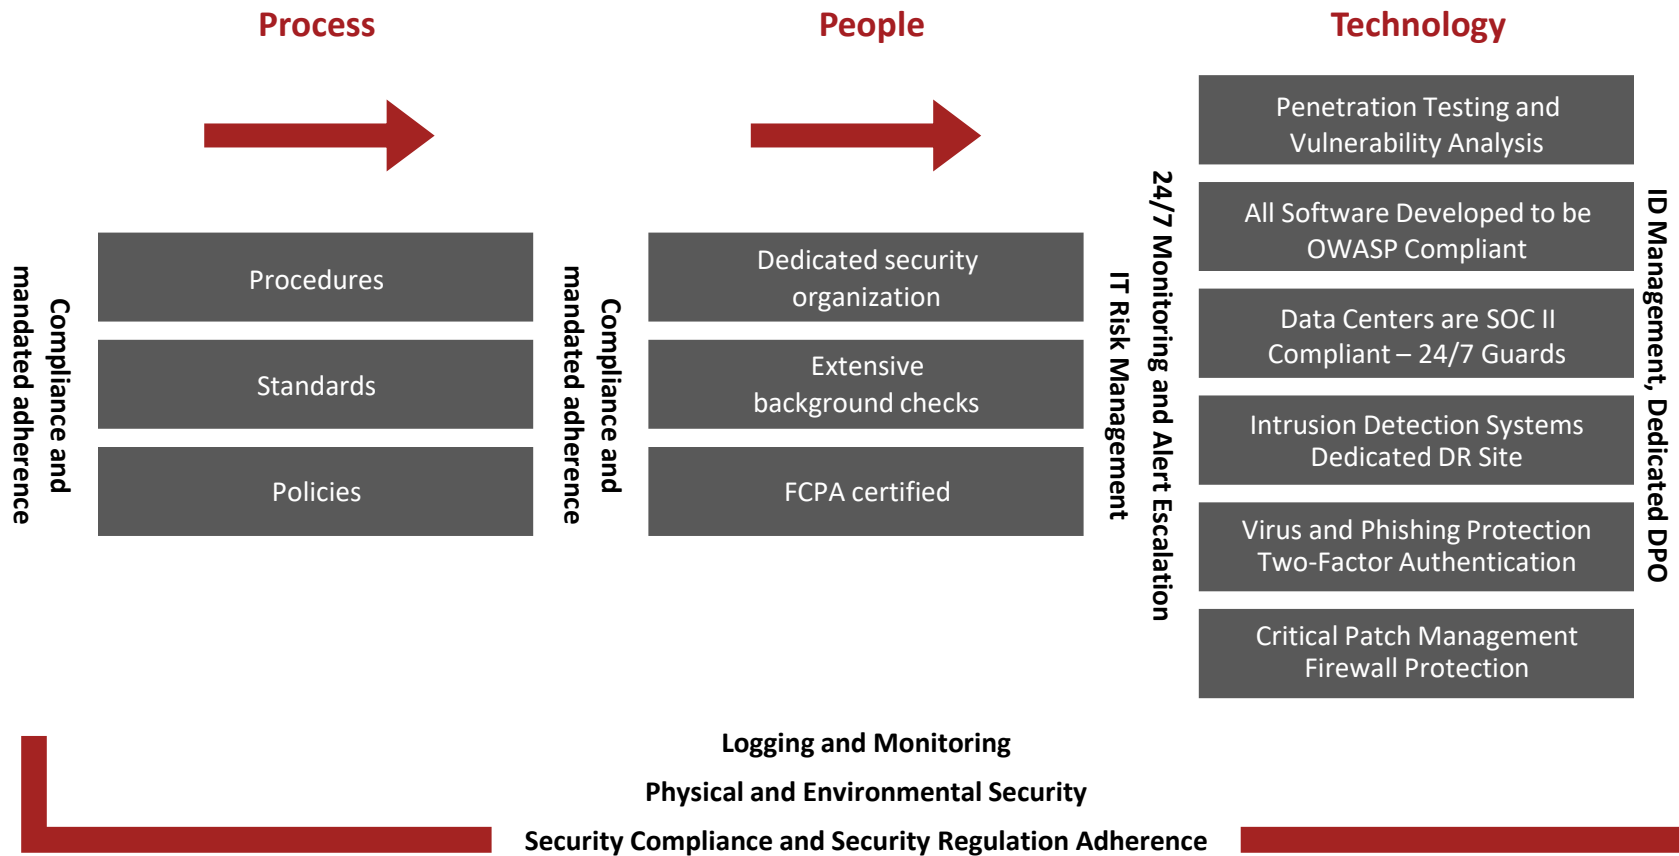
Process

People

Technology

Compliance and mandated adherence

Procedures

Standards

Policies

Compliance and mandated adherence

Dedicated security organization

Extensive background checks

FCPA certified

IT Risk Management

24/7 Monitoring and Alert Escalation

Penetration Testing and Vulnerability Analysis

All Software Developed to be OWASP Compliant

Data Centers are SOC II Compliant – 24/7 Guards

Intrusion Detection Systems Dedicated DR Site

Virus and Phishing Protection Two-Factor Authentication

Critical Patch Management Firewall Protection

ID Management, Dedicated DPO

Logging and Monitoring

Physical and Environmental Security

Security Compliance and Security Regulation Adherence